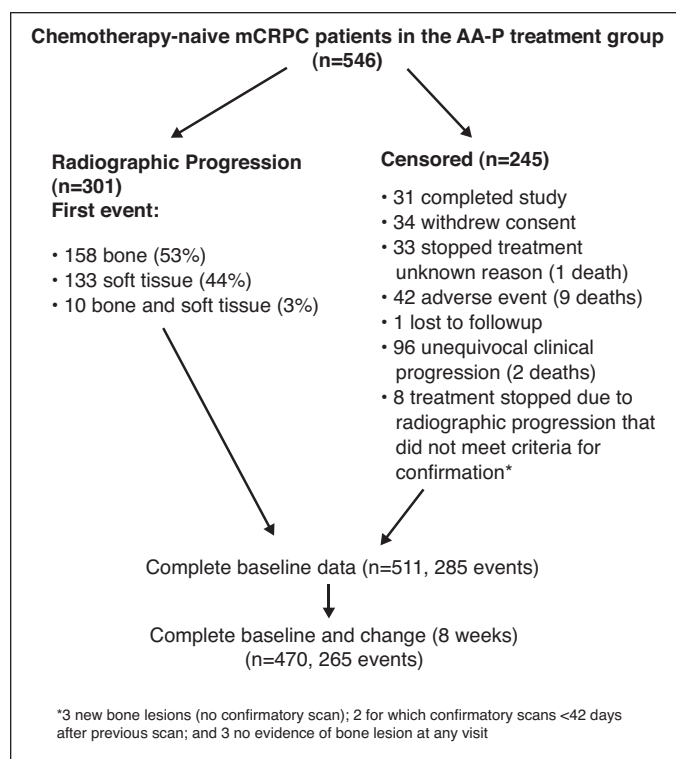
Chemotherapy-naive mCRPC patients in the AA-P treatment group (n=546)

Radiographic Progression (n=301)
First event:

• 158 bone (53%)
• 133 soft tissue (44%)
• 10 bone and soft tissue (3%)

Censored (n=245)

• 31 completed study
• 34 withdrew consent
• 33 stopped treatment unknown reason (1 death)
• 42 adverse event (9 deaths)
• 1 lost to followup
• 96 unequivocal clinical progression (2 deaths)
• 8 treatment stopped due to radiographic progression that did not meet criteria for confirmation*

Complete baseline data (n=511, 285 events)

Complete baseline and change (8 weeks) (n=470, 265 events)

*3 new bone lesions (no confirmatory scan); 2 for which confirmatory scans <42 days after previous scan; and 3 no evidence of bone lesion at any visit